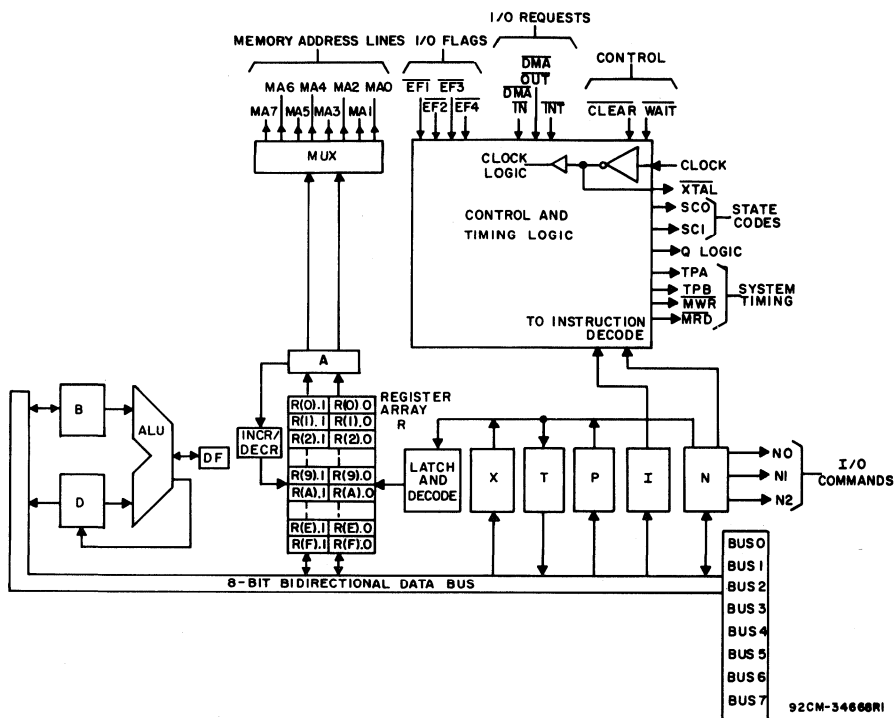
I/O REQUESTS

MEMORY ADDRESS LINES I/O FLAGS

CONTROL

MA6 MA4 MA2 MA0

MA7 MA5 MA3 MA1

$\overline{EF1}$ $\overline{EF3}$

$\overline{EF2}$ $\overline{EF4}$

$\overline{DMA}$ $\overline{OUT}$

$\overline{DMA}$ $\overline{IN}$

$\overline{INT}$

$\overline{CLEAR}$ $\overline{WAIT}$

MUX

CLOCK LOGIC

CLOCK

$\overline{XTAL}$

CONTROL AND TIMING LOGIC

SC0

SC1

STATE CODES

Q LOGIC

TPA

TPB

$\overline{MWR}$

$\overline{MRD}$

SYSTEM TIMING

TO INSTRUCTION DECODE

A

B

ALU

DF

D

INCR/ DECR

REGISTER ARRAY R

R(0).1 R(0).0

R(1).1 R(1).0

R(2).1 R(2).0

R(9).1 R(9).0

R(A).1 R(A).0

R(E).1 R(E).0

R(F).1 R(F).0

LATCH AND DECODE

X

T

P

I

N

N0

N1

N2

I/O COMMANDS

8-BIT BIDIRECTIONAL DATA BUS

BUS 0

BUS 1

BUS 2

BUS 3

BUS 4

BUS 5

BUS 6

BUS 7

92CM-34668R1